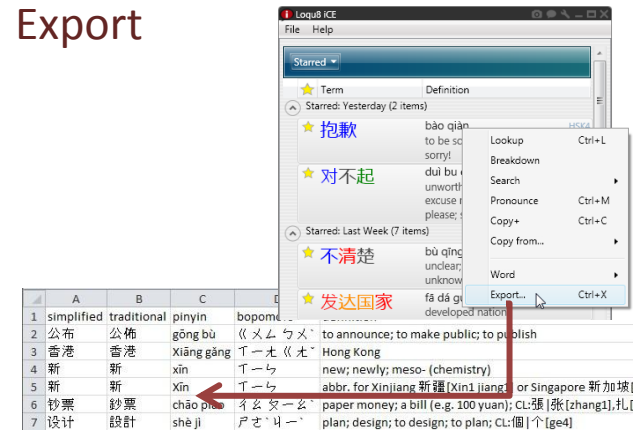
Export

Loqu8 iCE

File Help

Starred

Term | Definition

Starred: Yesterday (2 items)

抱歉 bào qiàn HSK4
to be so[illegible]
sorry!

对不起 duì bu q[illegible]
unworth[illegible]
excuse m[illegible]
please; s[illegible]

Starred: Last Week (7 items)

不清楚 bù qīng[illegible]
unclear;
unknow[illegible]

发达国家 fā dá gu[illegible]
developed nation

Lookup Ctrl+L
Breakdown
Search
Pronounce Ctrl+M
Copy+ Ctrl+C
Copy from...
Word
Export... Ctrl+X

| | A | B | C | D | |
|---|---|---|---|---|---|
| 1 | simplified | traditional | pinyin | bopomo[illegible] | |
| 2 | 公布 | 公佈 | gōng bù | ㄍㄨㄥ ㄅㄨˋ | to announce; to make public; to publish |
| 3 | 香港 | 香港 | Xiāng gǎng | ㄒㄧㄤ ㄍㄤˇ | Hong Kong |
| 4 | 新 | 新 | xīn | ㄒㄧㄣ | new; newly; meso- (chemistry) |
| 5 | 新 | 新 | Xīn | ㄒㄧㄣ | abbr. for Xinjiang 新疆[Xin1 jiang1] or Singapore 新加坡[ |
| 6 | 钞票 | 鈔票 | chāo piào | ㄔㄠ ㄆㄧㄠˋ | paper money; a bill (e.g. 100 yuan); CL:張\|张[zhang1],扎[ |
| 7 | 设计 | 設計 | shè jì | ㄕㄜˋ ㄐㄧˋ | plan; design; to design; to plan; CL:個\|个[ge4] |